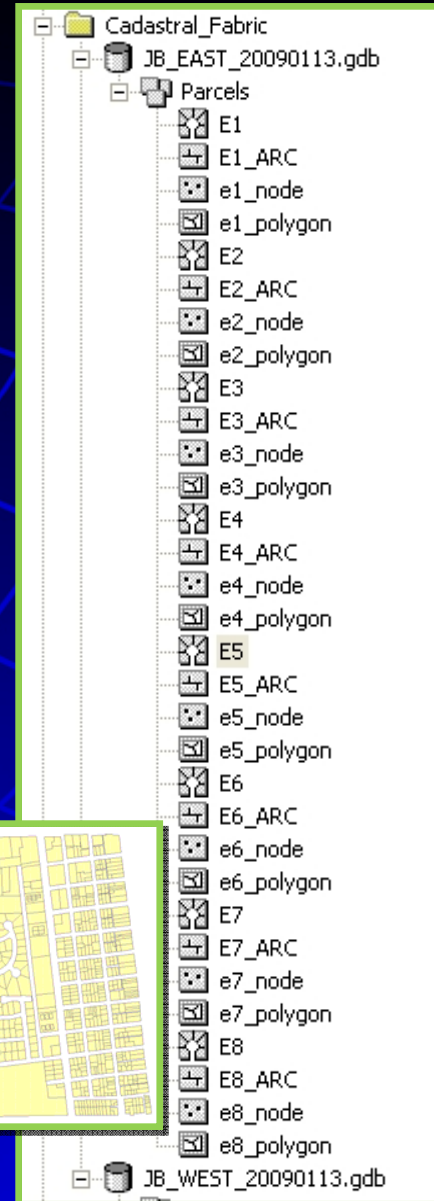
Cadastral_Fabric
JB_EAST_20090113.gdb
Parcels
E1
E1_ARC
e1_node
e1_polygon
E2
E2_ARC
e2_node
e2_polygon
E3
E3_ARC
e3_node
e3_polygon
E4
E4_ARC
e4_node
e4_polygon
E5
E5_ARC
e5_node
e5_polygon
E6
E6_ARC
e6_node
e6_polygon
E7
E7_ARC
e7_node
e7_polygon
E8
E8_ARC
e8_node
e8_polygon
JB_WEST_20090113.gdb